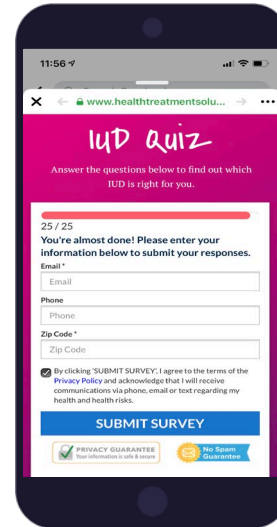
11:56

www.healthtreatmentsolu...

IUD Quiz

Answer the questions below to find out which IUD is right for you.

25 / 25

You're almost done! Please enter your information below to submit your responses.

Email *

Email

Phone

Phone

Zip Code *

Zip Code

By clicking 'SUBMIT SURVEY', I agree to the terms of the Privacy Policy and acknowledge that I will receive communications via phone, email or text regarding my health and health risks.

SUBMIT SURVEY

PRIVACY GUARANTEE Your information is safe & secure

No Spam Guarantee